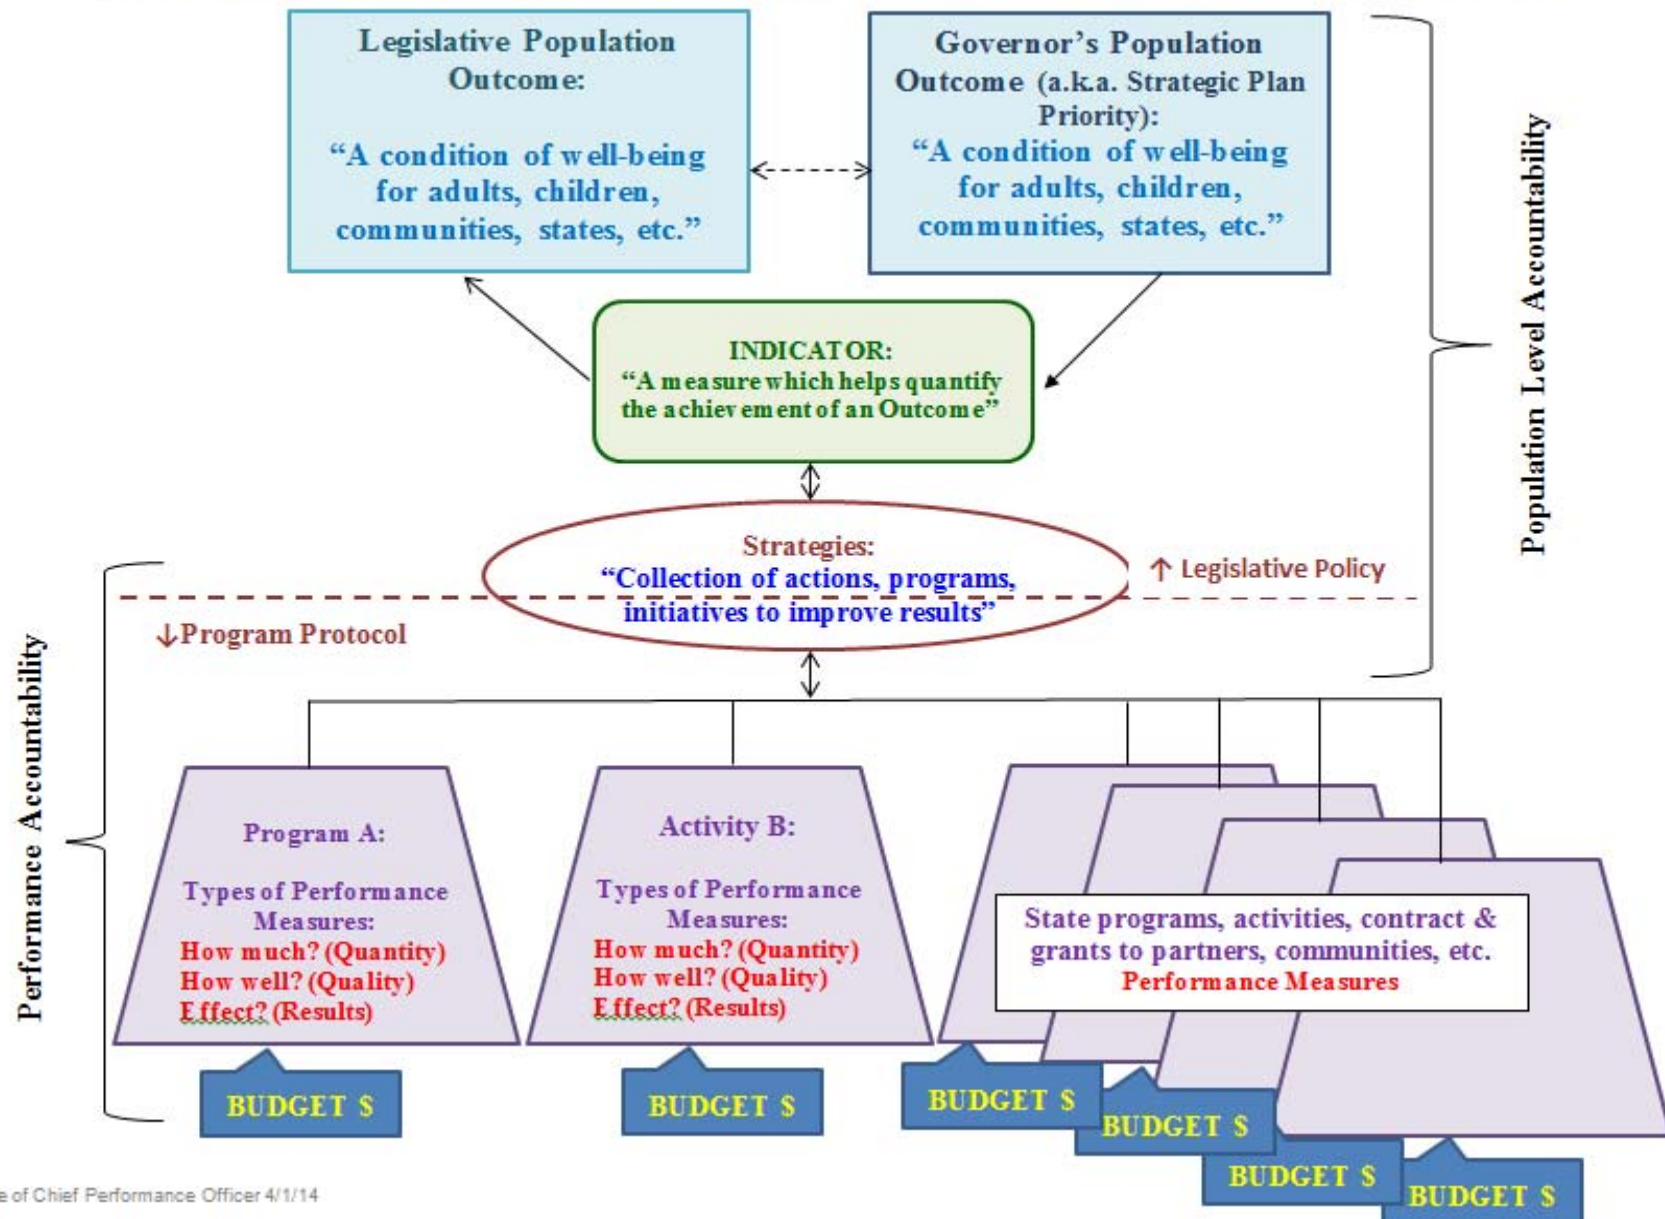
Legislative Population Outcome:

"A condition of well-being for adults, children, communities, states, etc."

Governor's Population Outcome (a.k.a. Strategic Plan Priority):
"A condition of well-being for adults, children, communities, states, etc."

Population Level Accountability

INDICATOR:
"A measure which helps quantify the achievement of an Outcome"

Strategies:
"Collection of actions, programs, initiatives to improve results"

↑ Legislative Policy

↓Program Protocol

Performance Accountability

Program A:

Types of Performance Measures:
How much? (Quantity)
How well? (Quality)
Effect? (Results)

BUDGET $

Activity B:

Types of Performance Measures:
How much? (Quantity)
How well? (Quality)
Effect? (Results)

BUDGET $

State programs, activities, contract & grants to partners, communities, etc.
Performance Measures

BUDGET $

BUDGET $

BUDGET $

BUDGET $

e of Chief Performance Officer 4/1/14